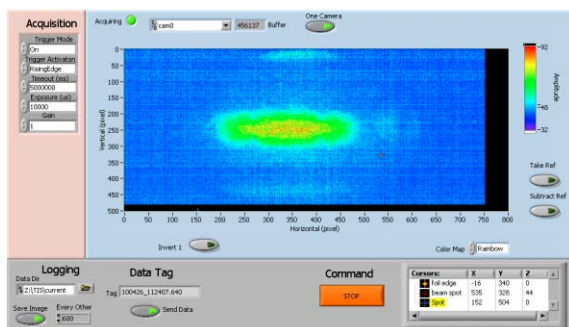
Acquisition

Trigger Mode
On
Trigger Activation
RisingEdge
Timeout (ms)
5000000
Exposure (us)
10000
Gain
1

Acquiring
cam0
456137
Buffer
One Camera

0
50
100
150
200
250
300
350
400
450
500
Vertical (pixel)
0 50 100 150 200 250 300 350 400 450 500 550 600 650 700 750 800
Horizontal (pixel)

92
48
32
Amplitude

Take Ref
Subtract Ref

Invert 1
Color Map
Rainbow

Logging
Data Dir
Z:\TIS\current
Save Image
Every Other
600

Data Tag
Tag
100426_112407.640
Send Data

Command
STOP

| Cursors: | X | Y | Z |
|---|---|---|---|
| foil edge | -16 | 340 | 0 |
| beam spot | 535 | 328 | 44 |
| Spot | 152 | 504 | 0 |